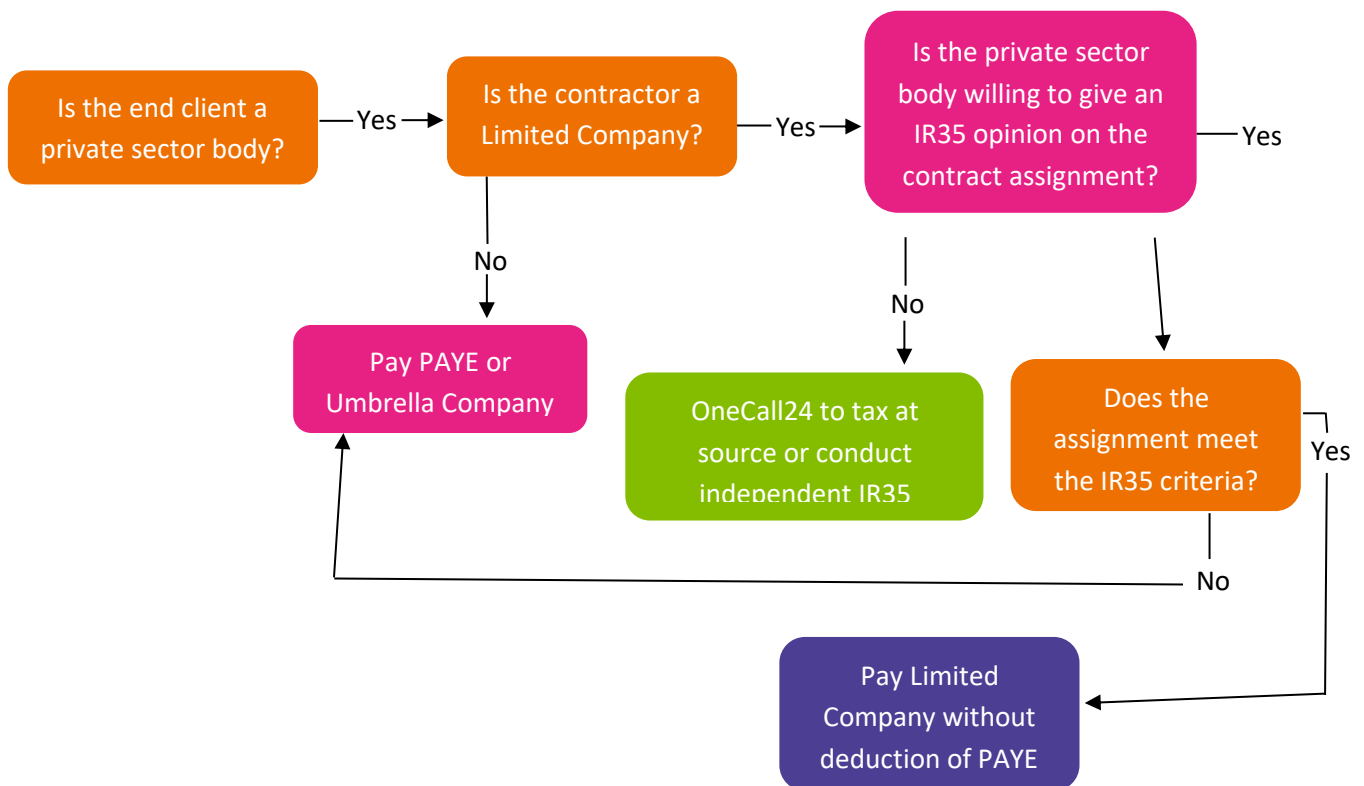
Is the end client a private sector body?

Yes

Is the contractor a Limited Company?

Yes

Is the private sector body willing to give an IR35 opinion on the contract assignment?

Yes

No

Pay PAYE or Umbrella Company

No

OneCall24 to tax at source or conduct independent IR35

Does the assignment meet the IR35 criteria?

Yes

No

Pay Limited Company without deduction of PAYE